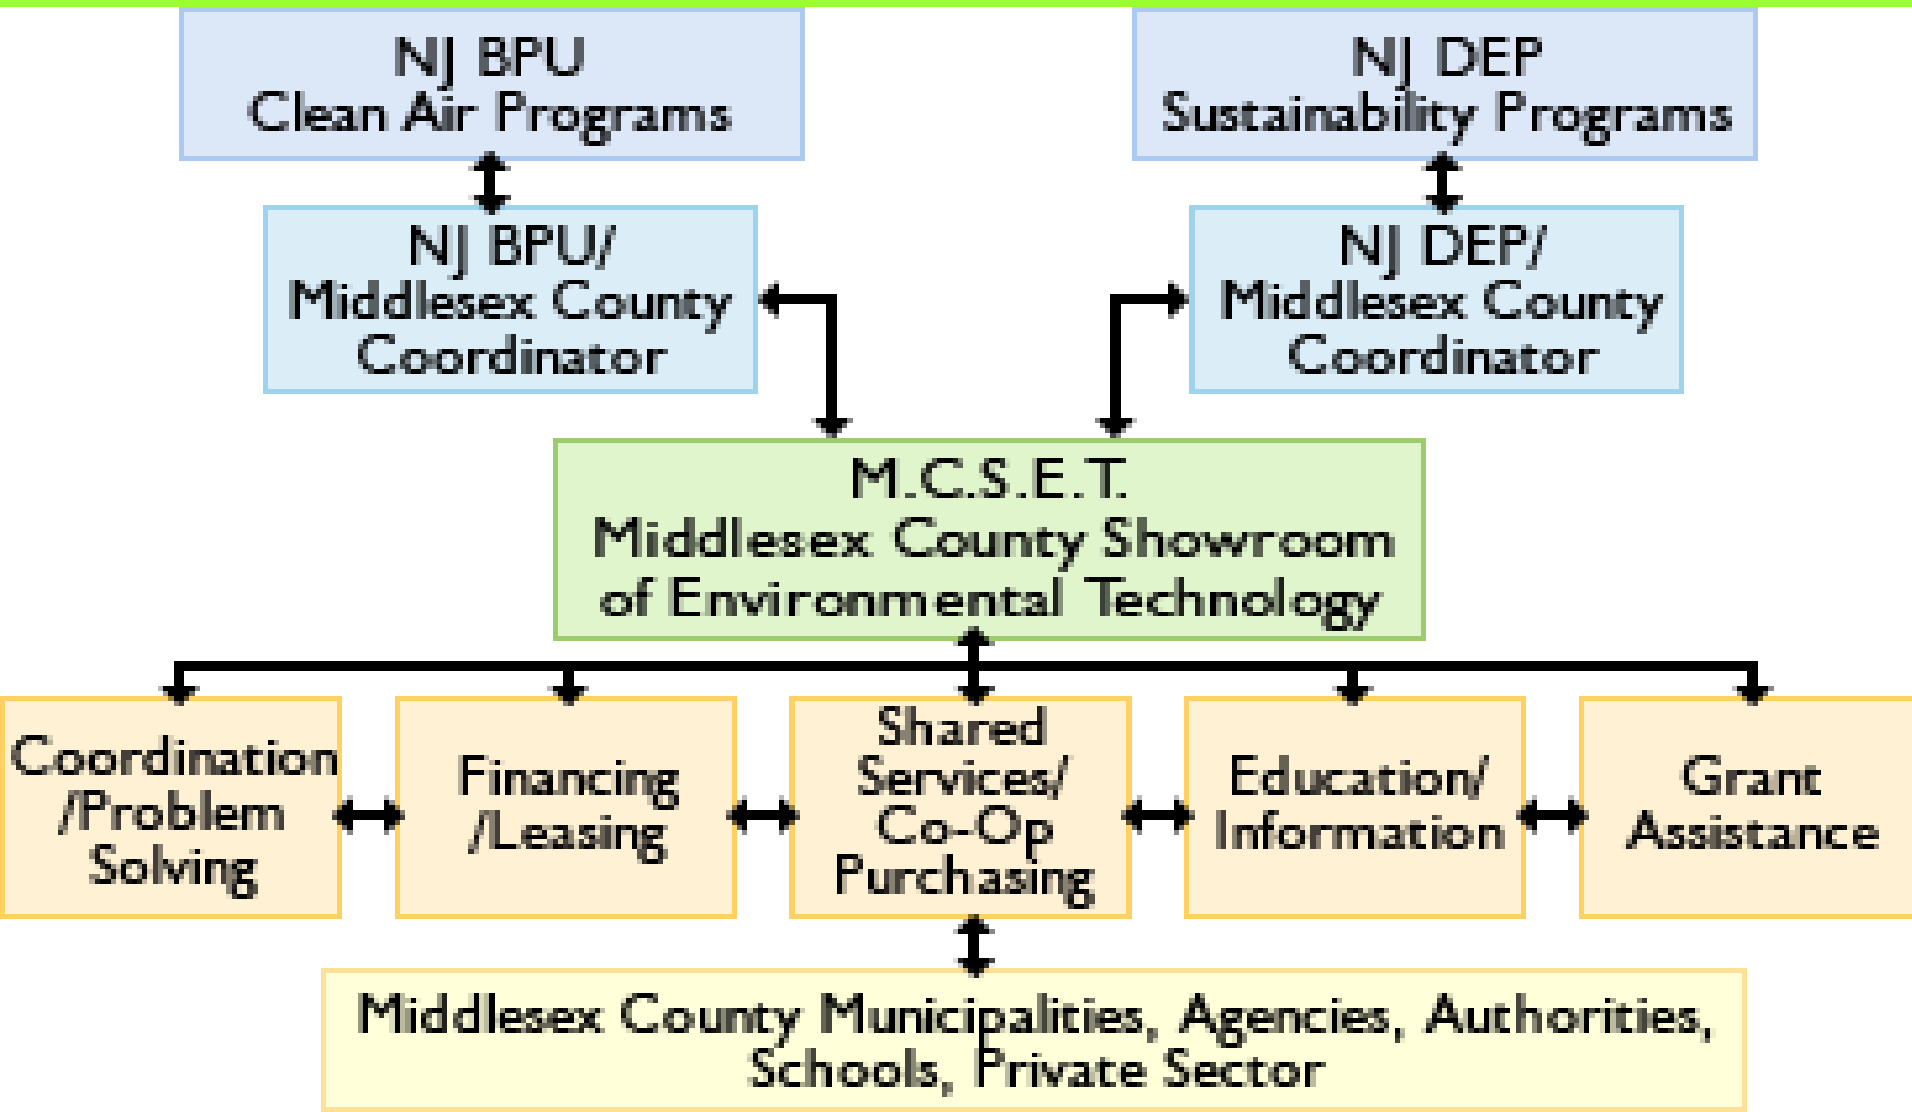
NJ BPU
Clean Air Programs

NJ DEP
Sustainability Programs

NJ BPU/
Middlesex County
Coordinator

NJ DEP/
Middlesex County
Coordinator

M.C.S.E.T.
Middlesex County Showroom
of Environmental Technology

Coordination
/Problem
Solving

Financing
/Leasing

Shared
Services/
Co-Op
Purchasing

Education/
Information

Grant
Assistance

Middlesex County Municipalities, Agencies, Authorities,
Schools, Private Sector